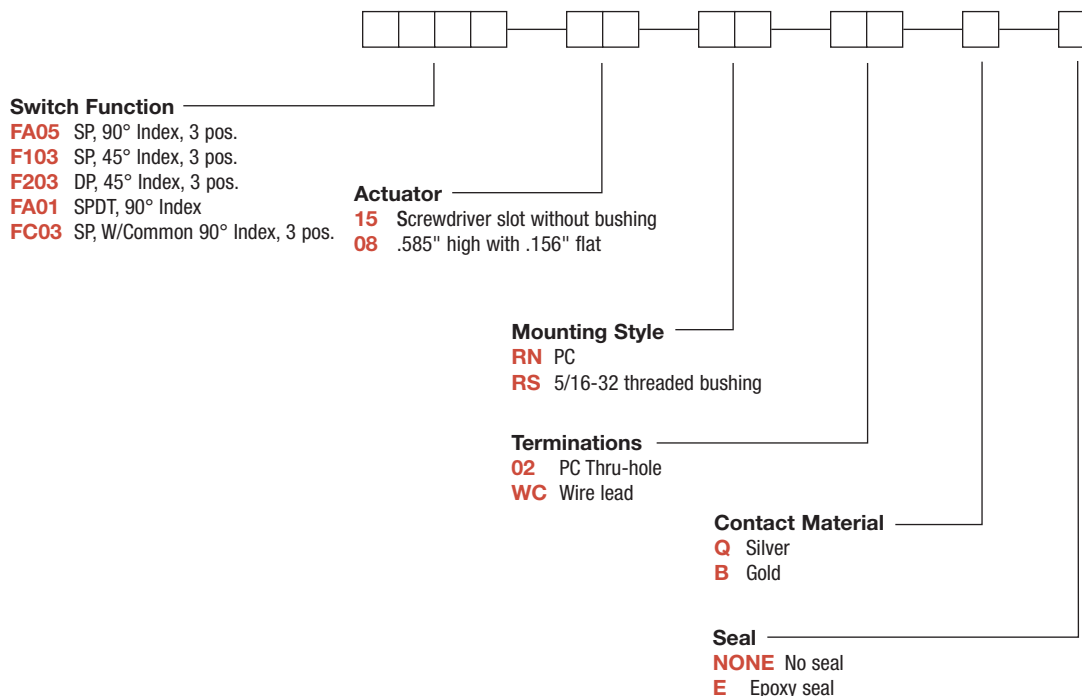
Switch Function
FA05 SP, 90° Index, 3 pos.
F103 SP, 45° Index, 3 pos.
F203 DP, 45° Index, 3 pos.
FA01 SPDT, 90° Index
FC03 SP, W/Common 90° Index, 3 pos.

Actuator
15 Screwdriver slot without bushing
08 .585" high with .156" flat

Mounting Style
RN PC
RS 5/16-32 threaded bushing

Terminations
02 PC Thru-hole
WC Wire lead

Contact Material
Q Silver
B Gold

Seal
NONE No seal
E Epoxy seal